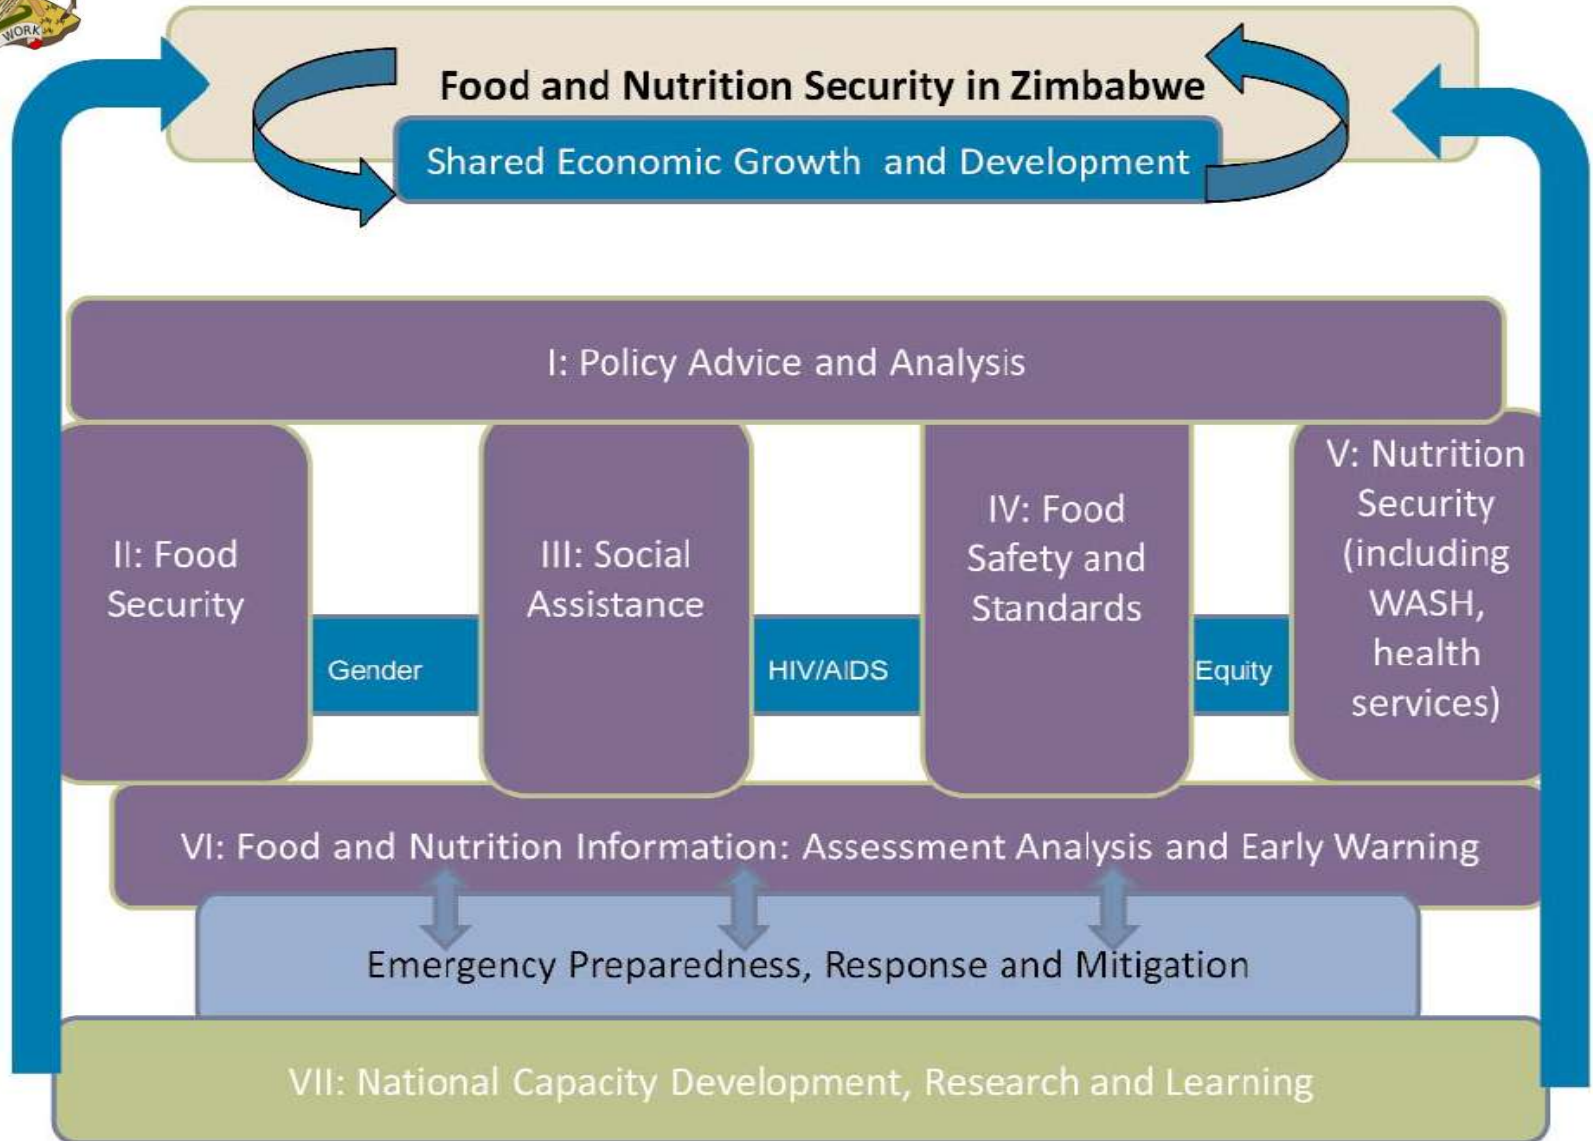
WORK

Food and Nutrition Security in Zimbabwe

Shared Economic Growth and Development

I: Policy Advice and Analysis

II: Food Security

Gender

III: Social Assistance

HIV/AIDS

IV: Food Safety and Standards

Equity

V: Nutrition Security (including WASH, health services)

VI: Food and Nutrition Information: Assessment Analysis and Early Warning

Emergency Preparedness, Response and Mitigation

VII: National Capacity Development, Research and Learning